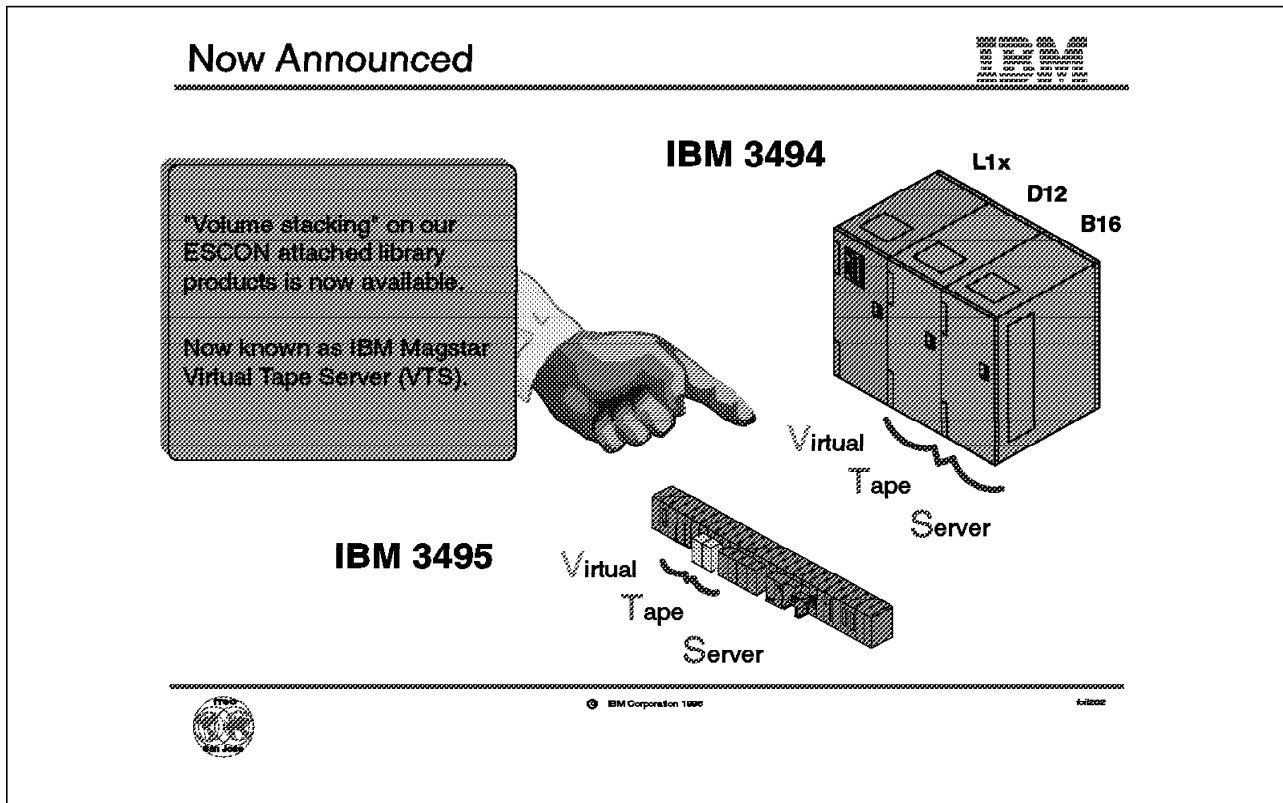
Now Announced

IBM

"Volume stacking" on our ESCON attached library products is now available.

Now known as IBM Magstar Virtual Tape Server (VTS).

IBM 3494

L1x

D12

B16

Virtual

Tape

Server

IBM 3495

Virtual

Tape

Server

ITSO San Jose

© IBM Corporation 1996

foil202